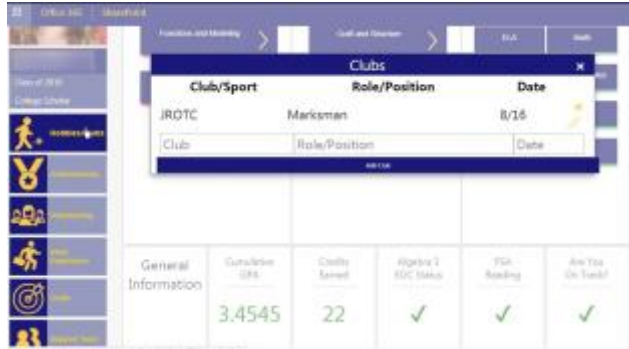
Office 365 | SharePoint

Function and Modeling
Craft and Structure
ELA
Math

Class of 2016
College Scholar

Hobbies/Clubs

Clubs
×

| Club/Sport | Role/Position | Date |
|---|---|---|
| JROTC | Marksman | 8/16 |
| Club | Role/Position | Date |

Add Club

General Information

Cumulative GPA
3.4545

Credits Earned
22

Algebra 1 EOC Status
✓

FSA Reading
✓

Are You On Track?
✓